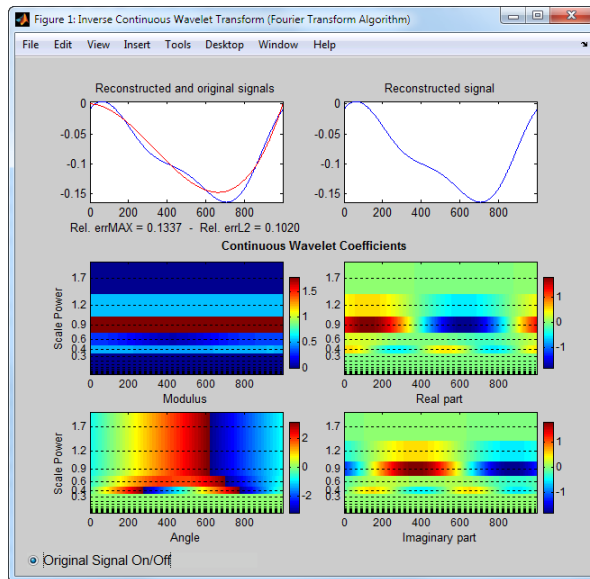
Figure 1: Inverse Continuous Wavelet Transform (Fourier Transform Algorithm)

File Edit View Insert Tools Desktop Window Help

Reconstructed and original signals

0
-0.05
-0.1
-0.15
0 200 400 600 800

Rel. errMAX = 0.1337 - Rel. errL2 = 0.1020

Reconstructed signal

0
-0.05
-0.1
-0.15
0 200 400 600 800

Continuous Wavelet Coefficients

Scale Power
1.7
1.2
0.9
0.6
0.4
0.3
0 200 400 600 800
Modulus
1.5
1
0.5
0

1.7
1.2
0.9
0.6
0.4
0.3
0 200 400 600 800
Real part
1
0
-1

Scale Power
1.7
1.2
0.9
0.6
0.4
0.3
0 200 400 600 800
Angle
2
0
-2

1.7
1.2
0.9
0.6
0.4
0.3
0 200 400 600 800
Imaginary part
1
0
-1

Original Signal On/Off